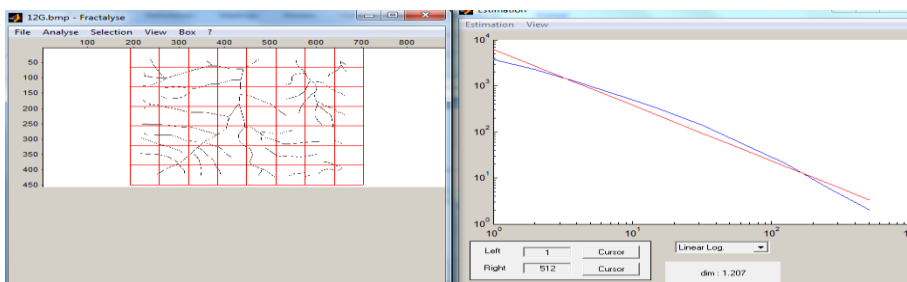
12G.bmp - Fractalyse

File Analyse Selection View Box ?

100 200 300 400 500 600 700 800

50
100
150
200
250
300
350
400
450

Estimation

Estimation View

$10^4$
$10^3$
$10^2$
$10^1$
$10^0$

$10^0$ $10^1$ $10^2$

Left 1 Cursor

Right 512 Cursor

Linear Log.

dim : 1.207